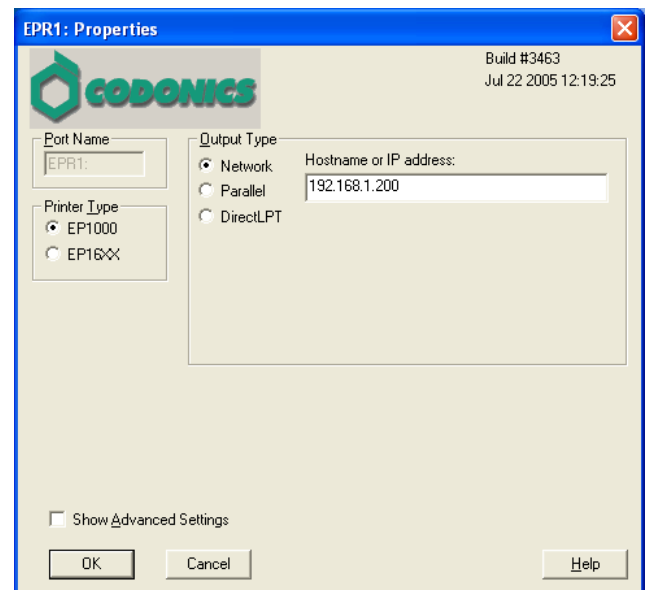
EPR1: Properties

CODONICS

Build #3463
Jul 22 2005 12:19:25

Port Name
EPR1:

Printer Type
EP1000
EP16XX

Output Type
Network
Parallel
DirectLPT

Hostname or IP address:
192.168.1.200

Show Advanced Settings

OK
Cancel
Help